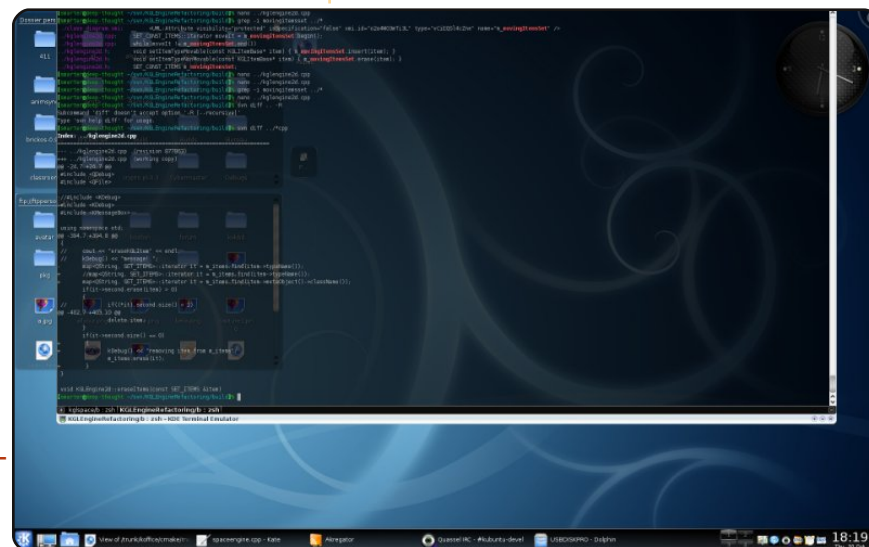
Index: ../kglengine2d.cpp

--- ../kglengine2d.cpp (revision 877802)
+++ ../kglengine2d.cpp (working copy)
@@ -26,7 +26,6 @@
#include <QDebug>
#include <QFile>

-//#include <KDebug>
+#include <KDebug>
#include <KMessageBox>

using namespace std;

cout << "eraseItem2d" << endl;
kDebug() << "message" ;

if(fit->second.size() == 0)

delete item;

if(fit->second.size() == 0)

kDebug() << "removing item from m_items";
m_items.erase(it);

void KGLEngine2d::eraseItems(const SET_ITEMS &item)

kglspace(d : zsh
KGLEngineRefactoring/b : zsh
KGLEngineRefactoring/b : zsh - KDE Terminal Emulator

View of z:runk/koffice/cmake/...
spaceengine.cpp - Kate
Akregator
Quassel IRC - #kubuntu-devel
USBDISKPRO - Dolphin
18:19